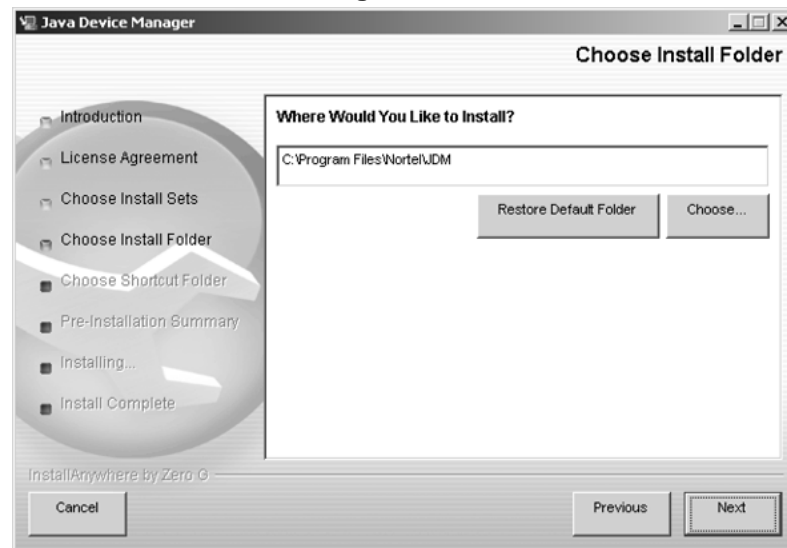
Java Device Manager

Choose Install Folder

Introduction

License Agreement

Choose Install Sets

Choose Install Folder

Choose Shortcut Folder

Pre-Installation Summary

Installing...

Install Complete

Where Would You Like to Install?

C:\Program Files\Nortel\JDM

Restore Default Folder

Choose...

InstallAnywhere by Zero G

Cancel

Previous

Next